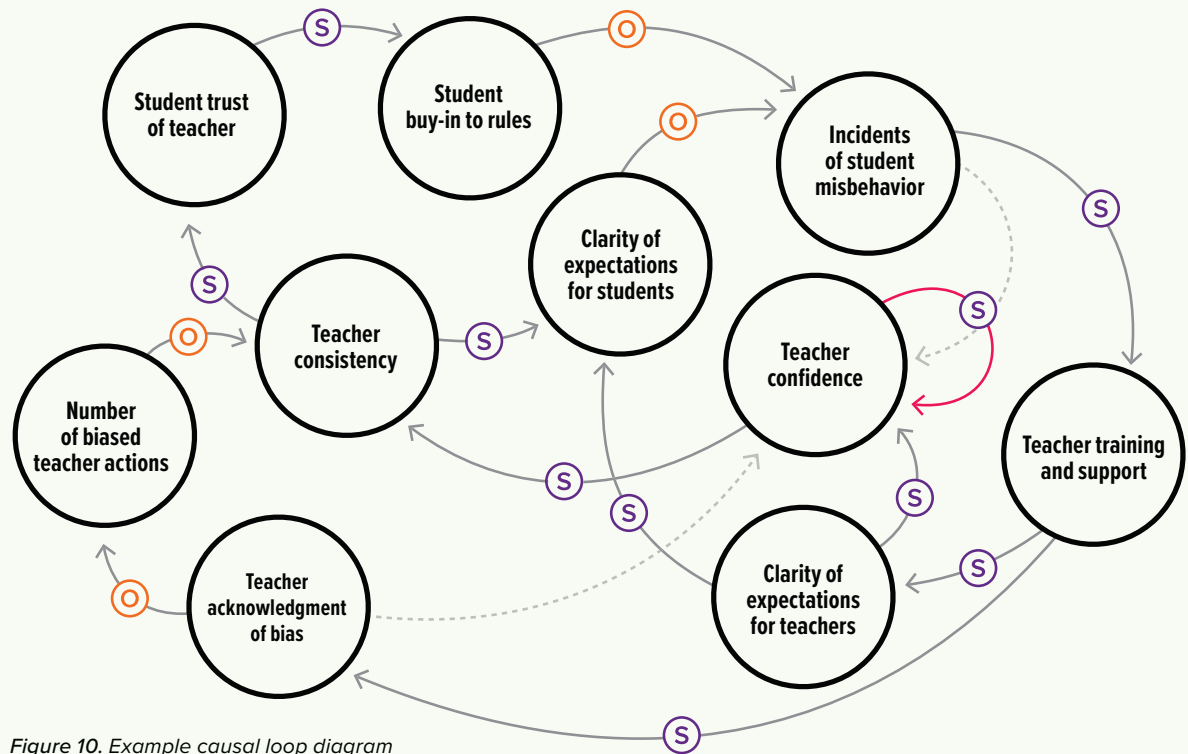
Student trust of teacher

S

Student buy-in to rules

O

Incidents of student misbehavior

O

Clarity of expectations for students

S

S

Teacher consistency

S

O

Teacher confidence

S

Number of biased teacher actions

S

S

Teacher training and support

S

S

Clarity of expectations for teachers

O

Teacher acknowledgment of bias

S

Figure 10. Example causal loop diagram